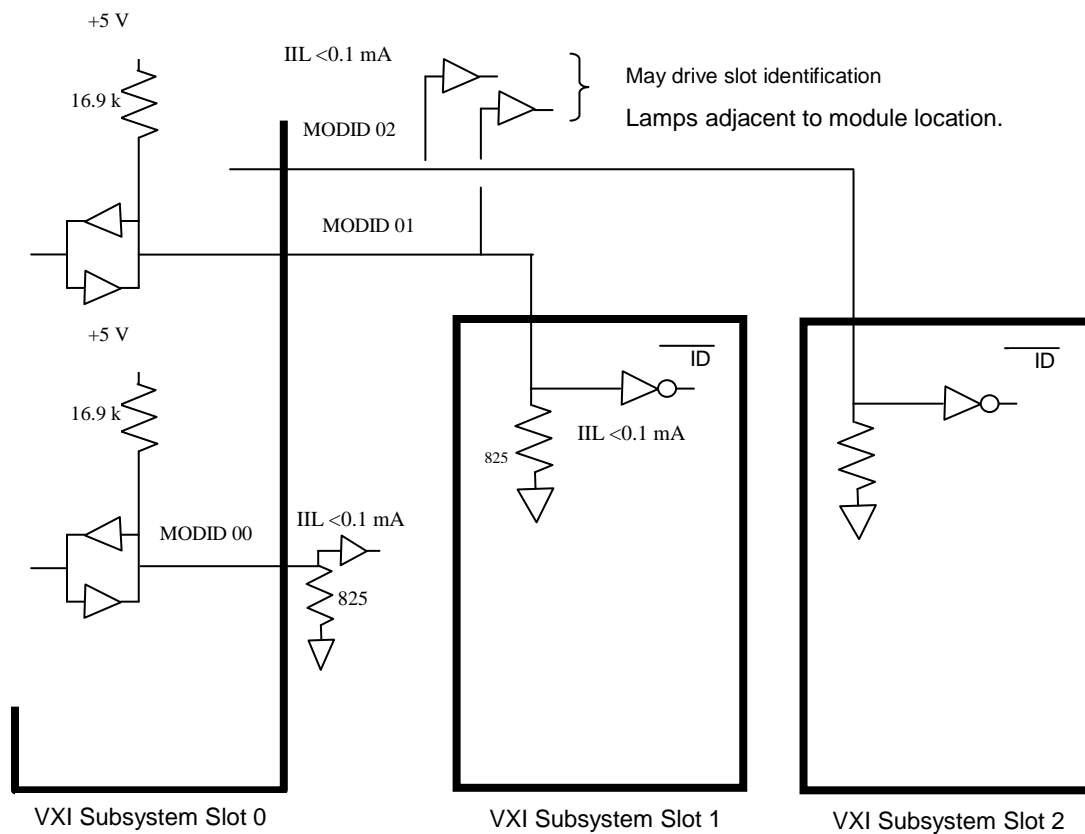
+5 V

16.9 k

IIL <0.1 mA

May drive slot identification

Lamps adjacent to module location.

MODID 02

MODID 01

+5 V

$\overline{ID}$

$\overline{ID}$

16.9 k

IIL <0.1 mA

825

MODID 00

IIL <0.1 mA

825

VXI Subsystem Slot 0

VXI Subsystem Slot 1

VXI Subsystem Slot 2